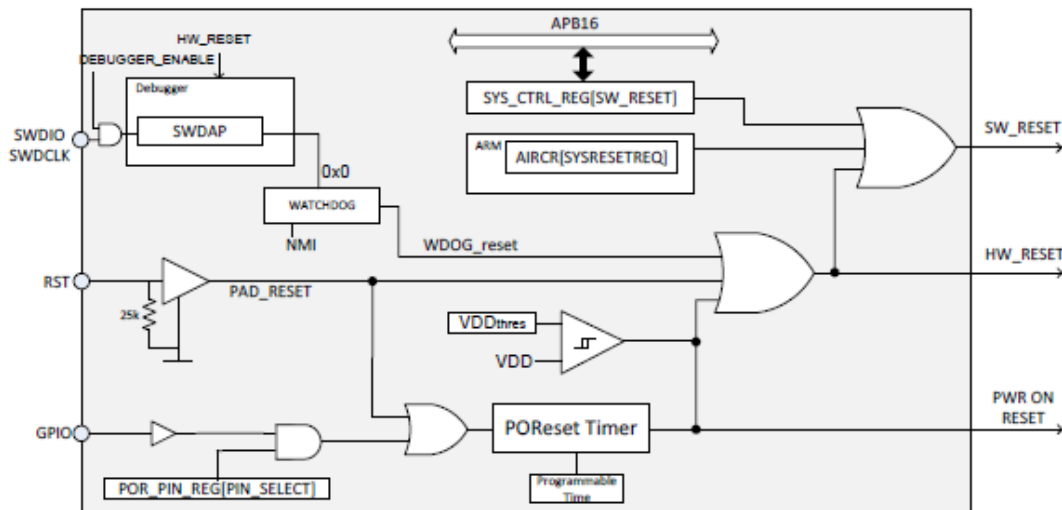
APB16

HW_RESET
DEBUGGER_ENABLE
Debugger
SWDAP

SYS_CTRL_REG[SW_RESET]

ARM
AIRCR[SYSRESETREQ]

SW_RESET

SWDIO
SWDCLK

0x0
WATCHDOG
NMI

WDOG_reset

HW_RESET

RST
25k
PAD_RESET

VDDthres
VDD

PWR ON
RESET

GPIO
PORESET Timer
Programmable
Time

POR_PIN_REG[PIN_SELECT]